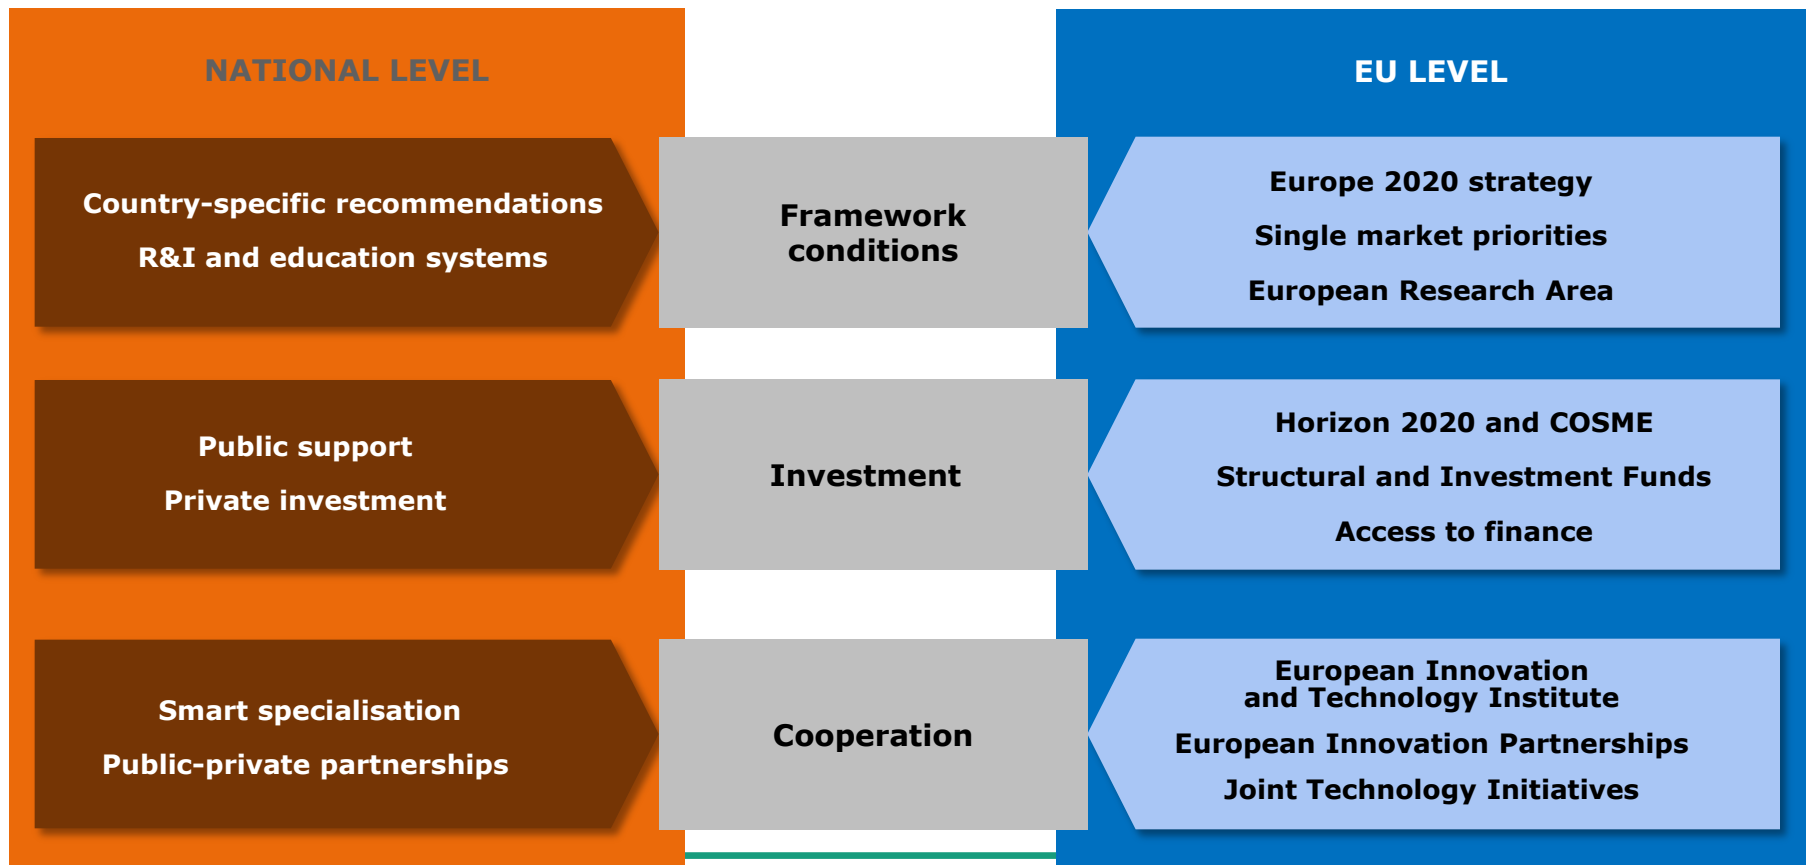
NATIONAL LEVEL

EU LEVEL

Country-specific recommendations

R&I and education systems

Framework conditions

Europe 2020 strategy

Single market priorities

European Research Area

Public support

Private investment

Investment

Horizon 2020 and COSME

Structural and Investment Funds

Access to finance

Smart specialisation

Public-private partnerships

Cooperation

European Innovation and Technology Institute

European Innovation Partnerships

Joint Technology Initiatives